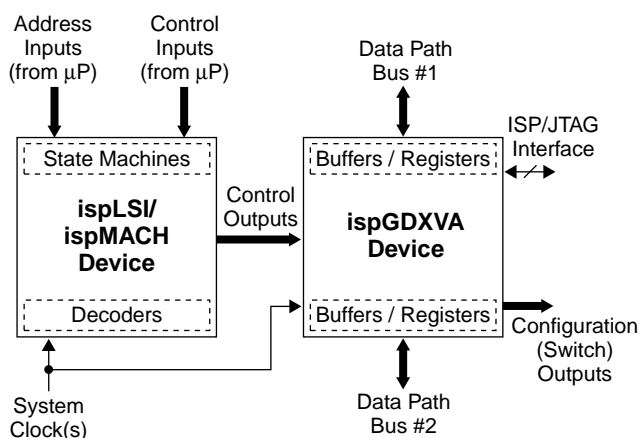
Address Inputs (from $\mu$P)

Control Inputs (from $\mu$P)

State Machines

ispLSI/ ispMACH Device

Decoders

Control Outputs

Data Path Bus #1

ISP/JTAG Interface

Buffers / Registers

ispGDXVA Device

Buffers / Registers

Configuration (Switch) Outputs

Data Path Bus #2

System Clock(s)